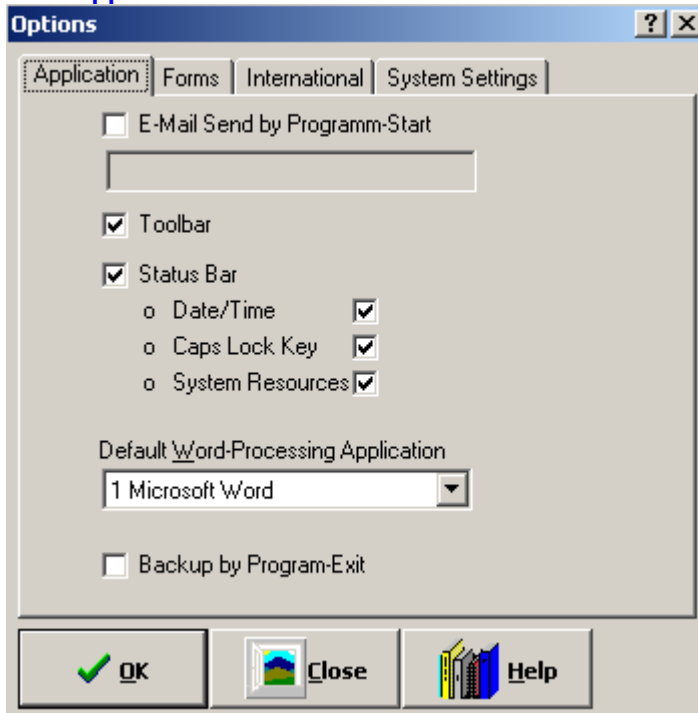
Options

?
X

Application
Forms
International
System Settings

E-Mail Send by Programm-Start

Toolbar

Status Bar
o Date/Time
o Caps Lock Key
o System Resources

Default Word-Processing Application
1 Microsoft Word

Backup by Program-Exit

OK
Close
Help